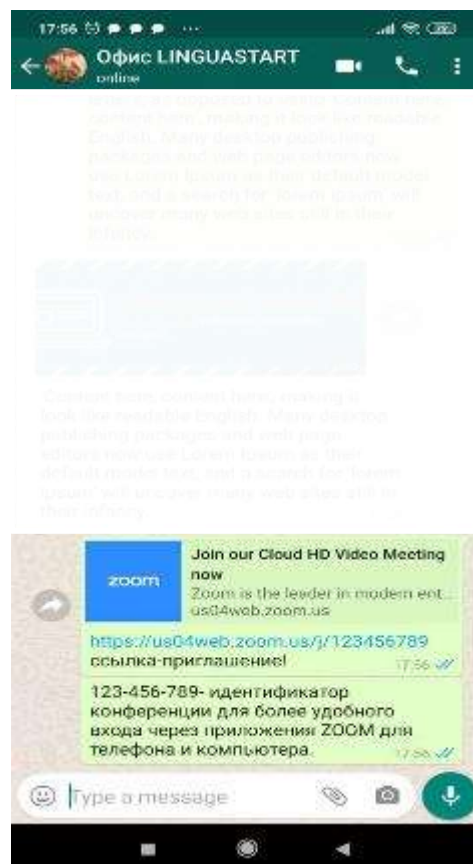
17:56

Офис LINGUASTART
online

letters, as opposed to using 'Content here, content here', making it look like readable English. Many desktop publishing packages and web page editors now use Lorem Ipsum as their default model text, and a search for 'lorem ipsum' will uncover many web sites still in their infancy.

Content here, content here', making it look like readable English. Many desktop publishing packages and web page editors now use Lorem Ipsum as their default model text, and a search for 'lorem ipsum' will uncover many web sites still in their infancy.

zoom
Join our Cloud HD Video Meeting now
Zoom is the leader in modern ent...
us04web.zoom.us

https://us04web.zoom.us/j/123456789
ссылка-приглашение!
17:56

123-456-789- идентификатор конференции для более удобного входа через приложения ZOOM для телефона и компьютера.
17:56

Type a message